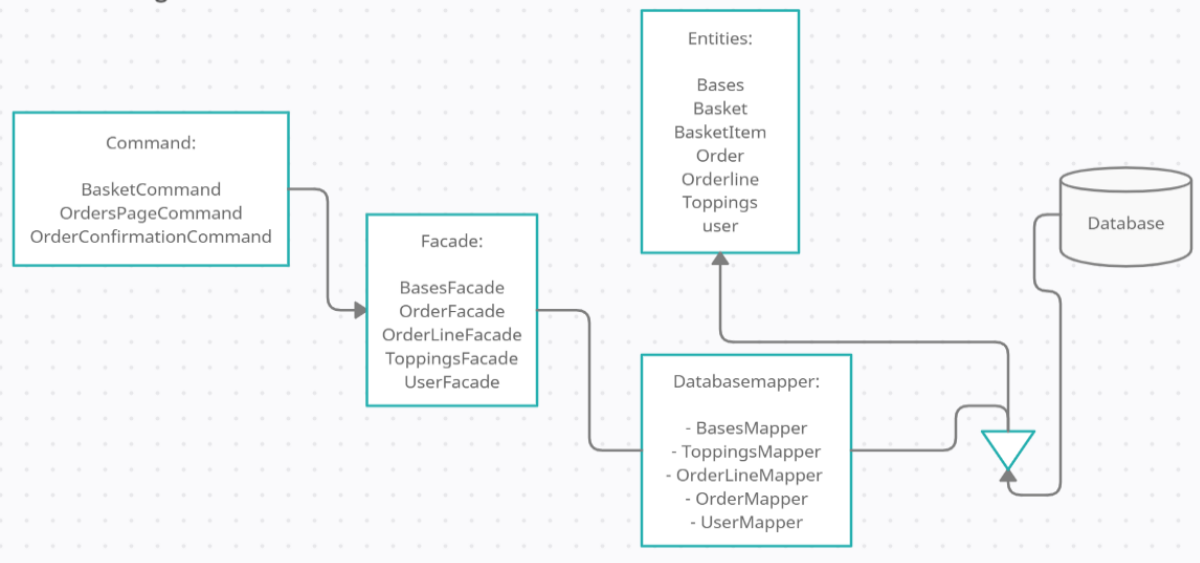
Entities:

Bases
Basket
BasketItem
Order
Orderline
Toppings
user

Command:

BasketCommand
OrdersPageCommand
OrderConfirmationCommand

Database

Facade:

BasesFacade
OrderFacade
OrderLineFacade
ToppingsFacade
UserFacade

Databasemapper:

- BasesMapper
- ToppingsMapper
- OrderLineMapper
- OrderMapper
- UserMapper